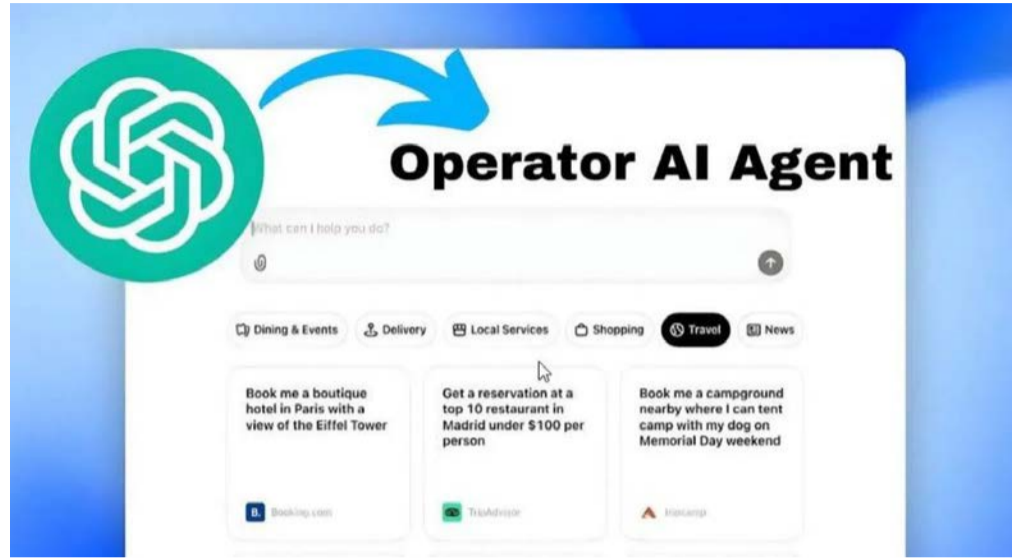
Operator AI Agent

What can I help you do?

Dining & Events
Delivery
Local Services
Shopping
Travel
News

Book me a boutique hotel in Paris with a view of the Eiffel Tower

B. Booking.com

Get a reservation at a top 10 restaurant in Madrid under $100 per person

TripAdvisor

Book me a campground nearby where I can tent camp with my dog on Memorial Day weekend

Hipcamp